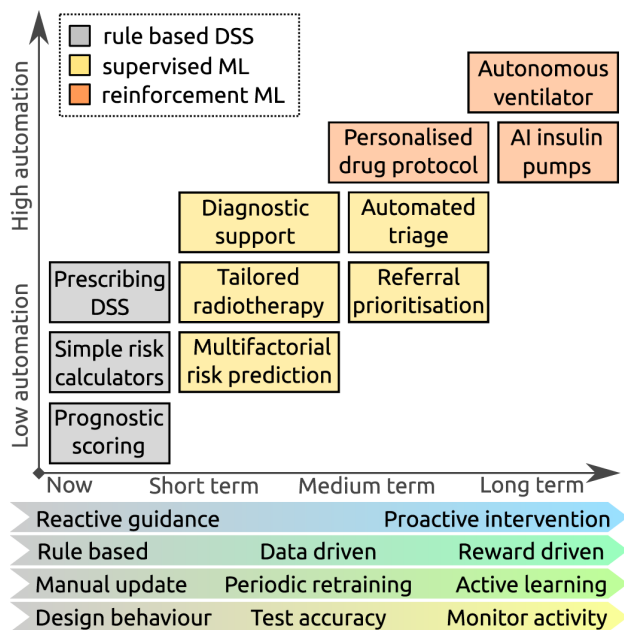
rule based DSS
supervised ML
reinforcement ML

High automation
Low automation

Autonomous ventilator

Personalised drug protocol

AI insulin pumps

Diagnostic support

Automated triage

Prescribing DSS

Tailored radiotherapy

Referral prioritisation

Simple risk calculators

Multifactorial risk prediction

Prognostic scoring

Now
Short term
Medium term
Long term

Reactive guidance
Proactive intervention

Rule based
Data driven
Reward driven

Manual update
Periodic retraining
Active learning

Design behaviour
Test accuracy
Monitor activity